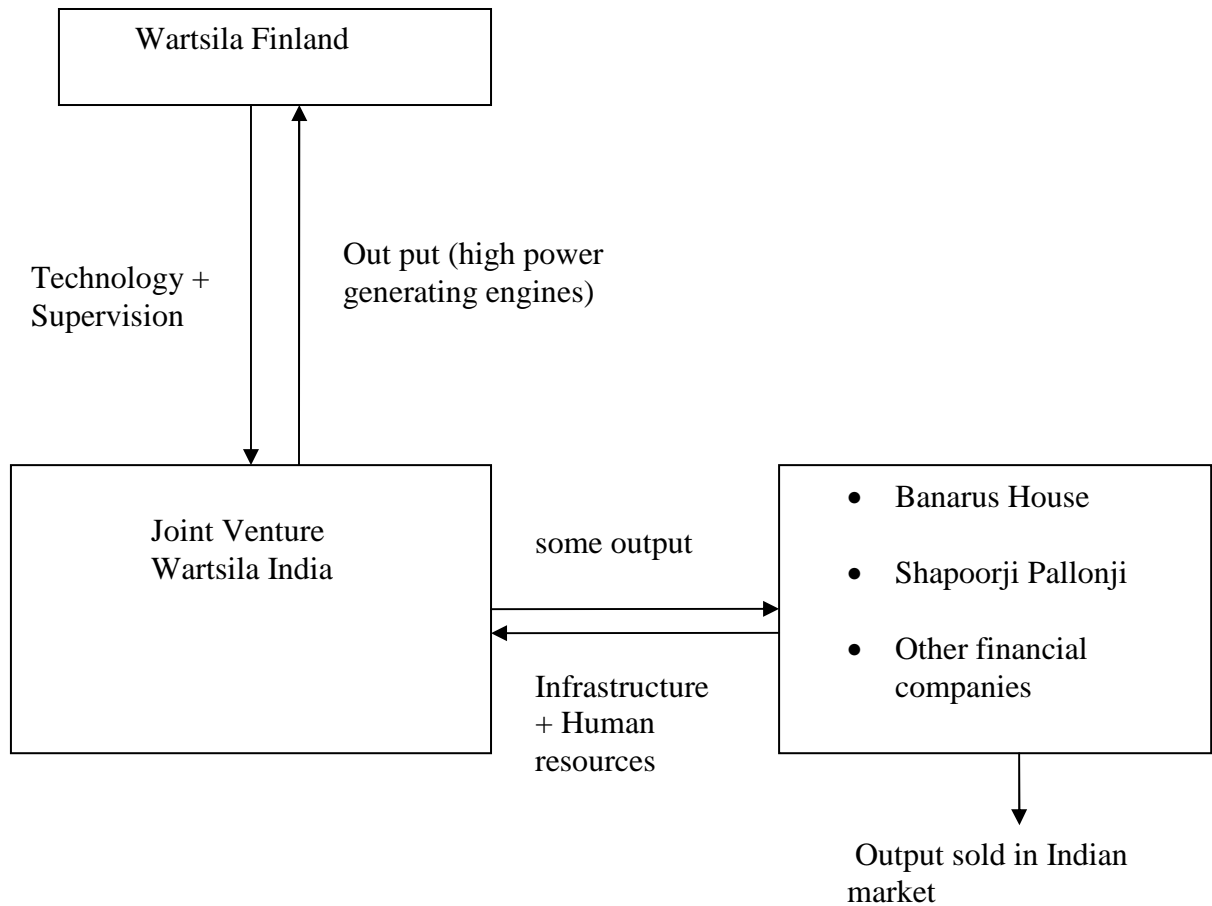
Wartsila Finland

Technology + Supervision

Out put (high power generating engines)

Joint Venture
Wartsila India

some output

Infrastructure + Human resources

- Banarus House
- Shapoorji Pallonji
- Other financial companies

Output sold in Indian market